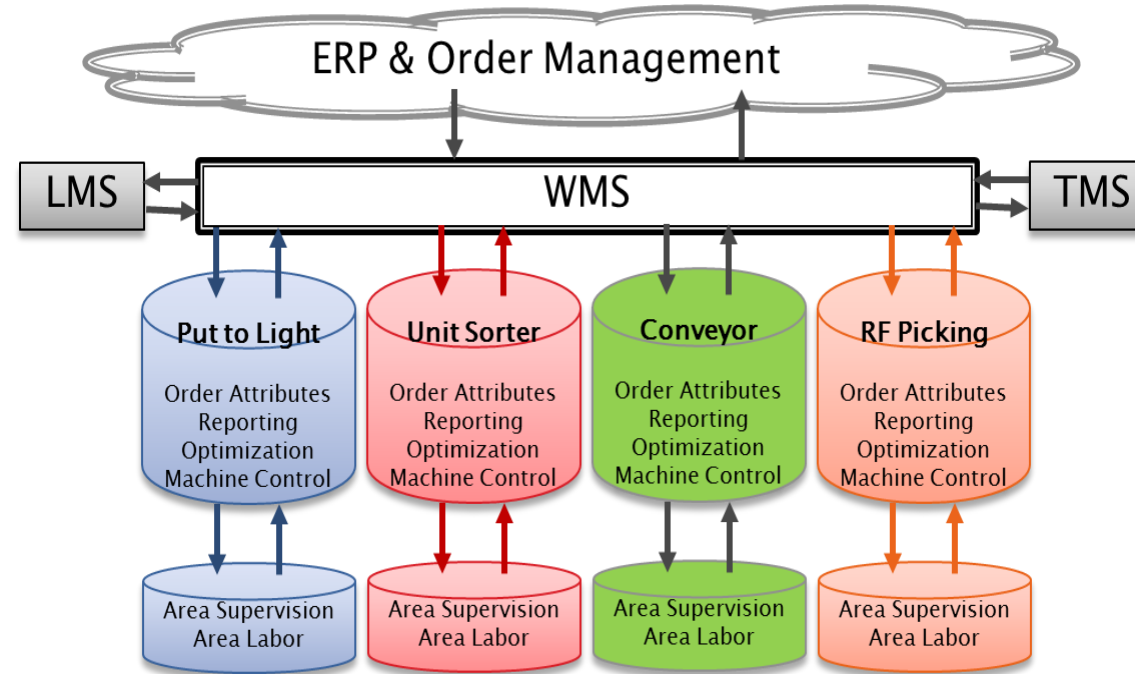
ERP & Order Management

LMS

WMS

TMS

Put to Light
Order Attributes
Reporting
Optimization
Machine Control

Unit Sorter
Order Attributes
Reporting
Optimization
Machine Control

Conveyor
Order Attributes
Reporting
Optimization
Machine Control

RF Picking
Order Attributes
Reporting
Optimization
Machine Control

Area Supervision
Area Labor

Area Supervision
Area Labor

Area Supervision
Area Labor

Area Supervision
Area Labor